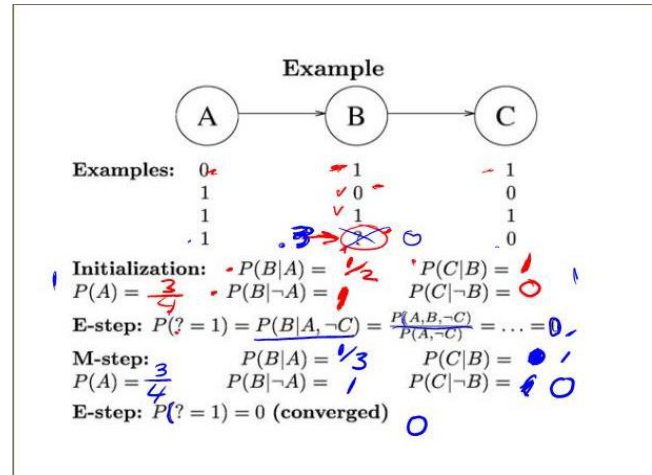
Example

A

B

C

Examples: 0 1 1
1 0 0
1 1 1
1 ? 0

3 0

Initialization: $P(B|A) =$ 1/2 $P(C|B) =$ 1
$P(A) = \frac{3}{4}$ $P(B|\neg A) =$ 1 $P(C|\neg B) =$ 0

E-step: $P(? = 1) = P(B|A, \neg C) = \frac{P(A,B,\neg C)}{P(A,\neg C)} = \ldots = 0$

M-step: $P(B|A) =$ 1/3 $P(C|B) =$ 1
$P(A) = \frac{3}{4}$ $P(B|\neg A) =$ 1 $P(C|\neg B) =$ 0

E-step: $P(? = 1) = 0$ (converged)

0